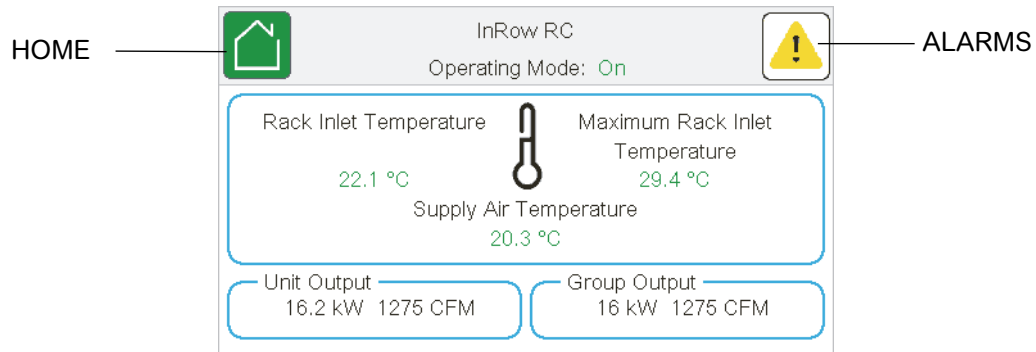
HOME

InRow RC

Operating Mode: On

ALARMS

Rack Inlet Temperature

22.1 °C

Maximum Rack Inlet Temperature

29.4 °C

Supply Air Temperature

20.3 °C

Unit Output
16.2 kW 1275 CFM

Group Output
16 kW 1275 CFM